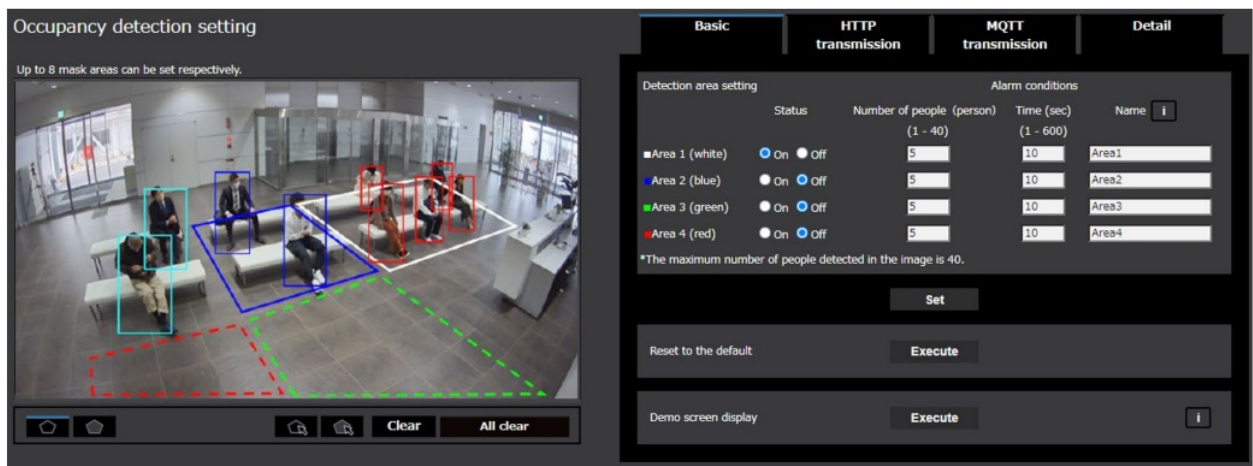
Occupancy detection setting

Up to 8 mask areas can be set respectively.

Clear

All clear

Basic

HTTP transmission

MQTT transmission

Detail

Detection area setting

Alarm conditions

| | Status | Number of people (person) (1 - 40) | Time (sec) (1 - 600) | Name i |
|---|---|---|---|---|
| ■Area 1 (white) | On Off | 5 | 10 | Area1 |
| ■Area 2 (blue) | On Off | 5 | 10 | Area2 |
| ■Area 3 (green) | On Off | 5 | 10 | Area3 |
| ■Area 4 (red) | On Off | 5 | 10 | Area4 |

*The maximum number of people detected in the image is 40.

Set

Reset to the default

Execute

Demo screen display

Execute

i